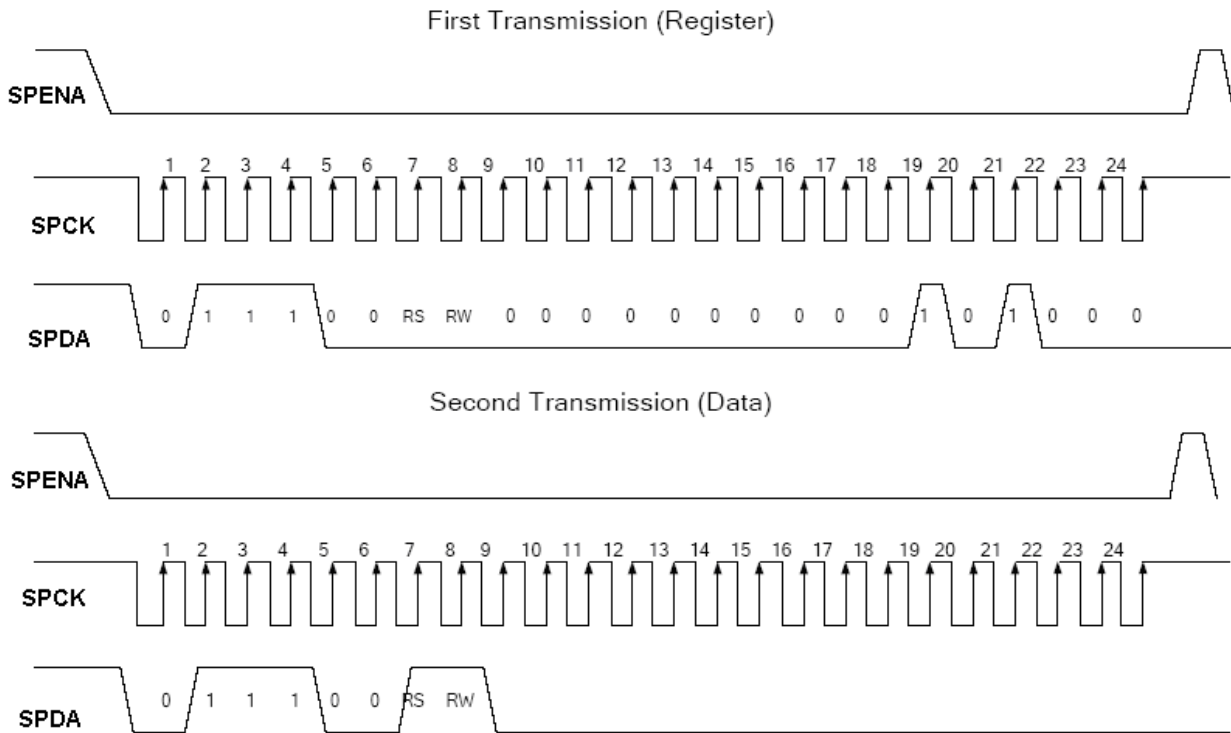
First Transmission (Register)

SPENA

1 2 3 4 5 6 7 8 9 10 11 12 13 14 15 16 17 18 19 20 21 22 23 24

SPCK

0 1 1 1 0 0 RS RW 0 0 0 0 0 0 0 0 0 0 1 0 1 0 0 0

SPDA

Second Transmission (Data)

SPENA

1 2 3 4 5 6 7 8 9 10 11 12 13 14 15 16 17 18 19 20 21 22 23 24

SPCK

0 1 1 1 0 0 RS RW

SPDA